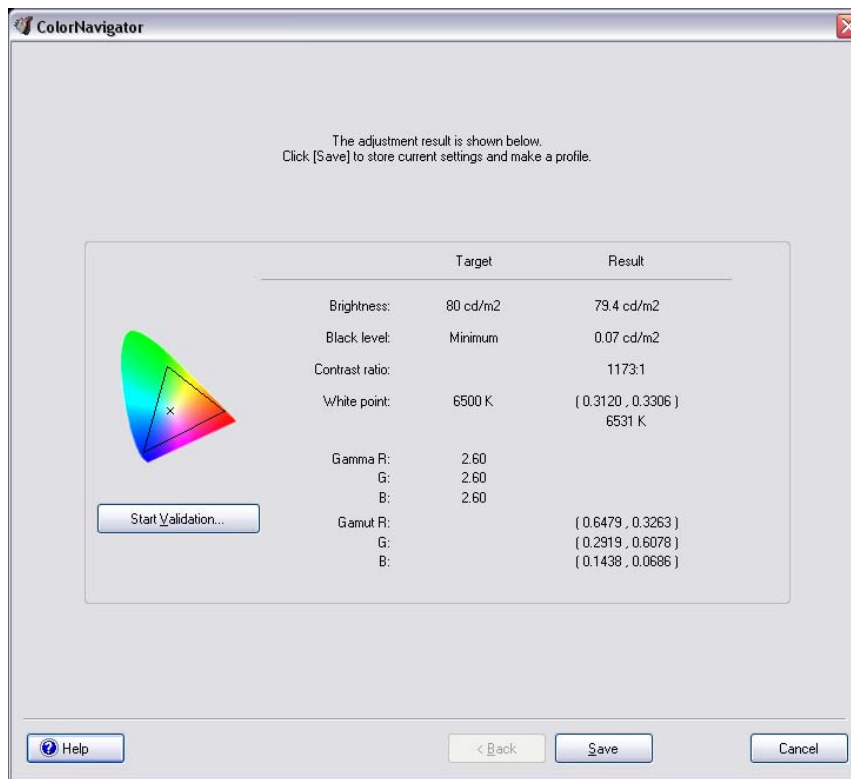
ColorNavigator

The adjustment result is shown below.
Click [Save] to store current settings and make a profile.

| | Target | Result |
|---|---|---|
| Brightness: | 80 cd/m2 | 79.4 cd/m2 |
| Black level: | Minimum | 0.07 cd/m2 |
| Contrast ratio: | | 1173:1 |
| White point: | 6500 K | ( 0.3120 , 0.3306 ) 6531 K |
| Gamma R: | 2.60 | |
| G: | 2.60 | |
| B: | 2.60 | |
| Gamut R: | | ( 0.6479 , 0.3263 ) |
| G: | | ( 0.2919 , 0.6078 ) |
| B: | | ( 0.1438 , 0.0686 ) |

Start Validation...

Help

< Back

Save

Cancel